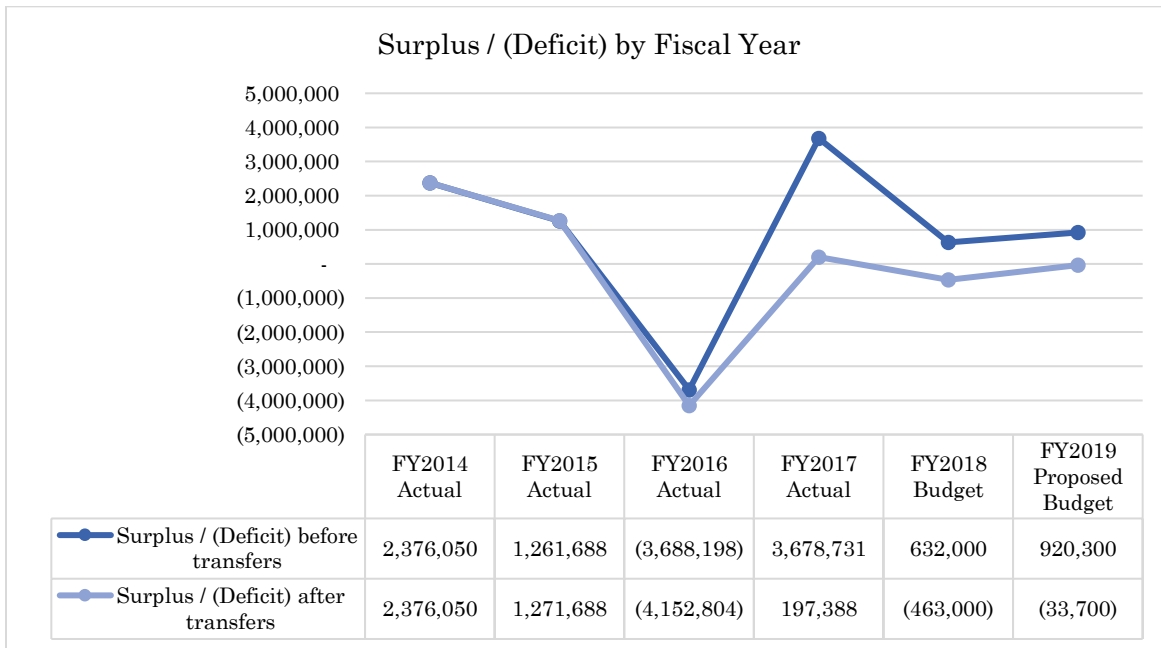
Surplus / (Deficit) by Fiscal Year

5,000,000
4,000,000
3,000,000
2,000,000
1,000,000
-
(1,000,000)
(2,000,000)
(3,000,000)
(4,000,000)
(5,000,000)

| | FY2014 Actual | FY2015 Actual | FY2016 Actual | FY2017 Actual | FY2018 Budget | FY2019 Proposed Budget |
|---|---|---|---|---|---|---|
| Surplus / (Deficit) before transfers | 2,376,050 | 1,261,688 | (3,688,198) | 3,678,731 | 632,000 | 920,300 |
| Surplus / (Deficit) after transfers | 2,376,050 | 1,271,688 | (4,152,804) | 197,388 | (463,000) | (33,700) |